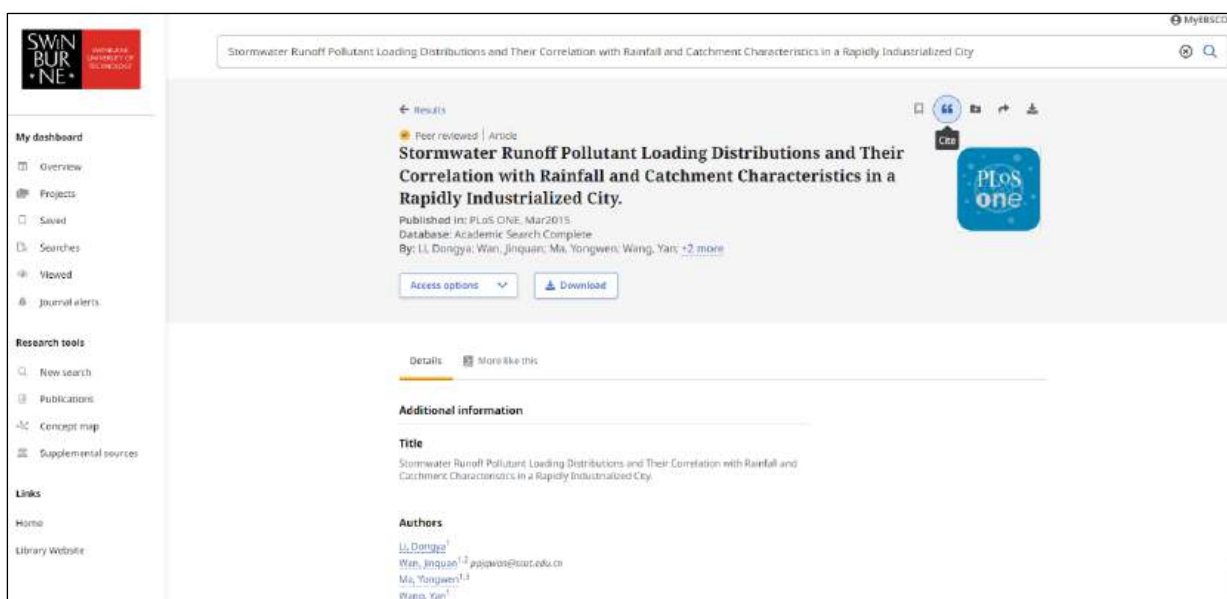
MyEBSCO

SWIN BUR NE SWINBURNE UNIVERSITY OF TECHNOLOGY

Stormwater Runoff Pollutant Loading Distributions and Their Correlation with Rainfall and Catchment Characteristics in a Rapidly Industrialized City

My dashboard
Overview
Projects
Saved
Searches
Viewed
Journal alerts

Research tools
New search
Publications
Concept map
Supplemental sources

Links
Home
Library Website

← Results

Cite

Peer reviewed | Article

Stormwater Runoff Pollutant Loading Distributions and Their Correlation with Rainfall and Catchment Characteristics in a Rapidly Industrialized City.

PLoS one

Published in: PLoS ONE, Mar2015
Database: Academic Search Complete
By: Li, Dongya; Wan, Jinquan; Ma, Yongwen; Wang, Yan; +2 more

Access options
Download

Details
More like this

Additional information

Title
Stormwater Runoff Pollutant Loading Distributions and Their Correlation with Rainfall and Catchment Characteristics in a Rapidly Industrialized City.

Authors
Li, Dongya$^{1}$
Wan, Jinquan$^{1,2}$ ppjqwan@scut.edu.cn
Ma, Yongwen$^{1,3}$
Wang, Yan$^{1}$